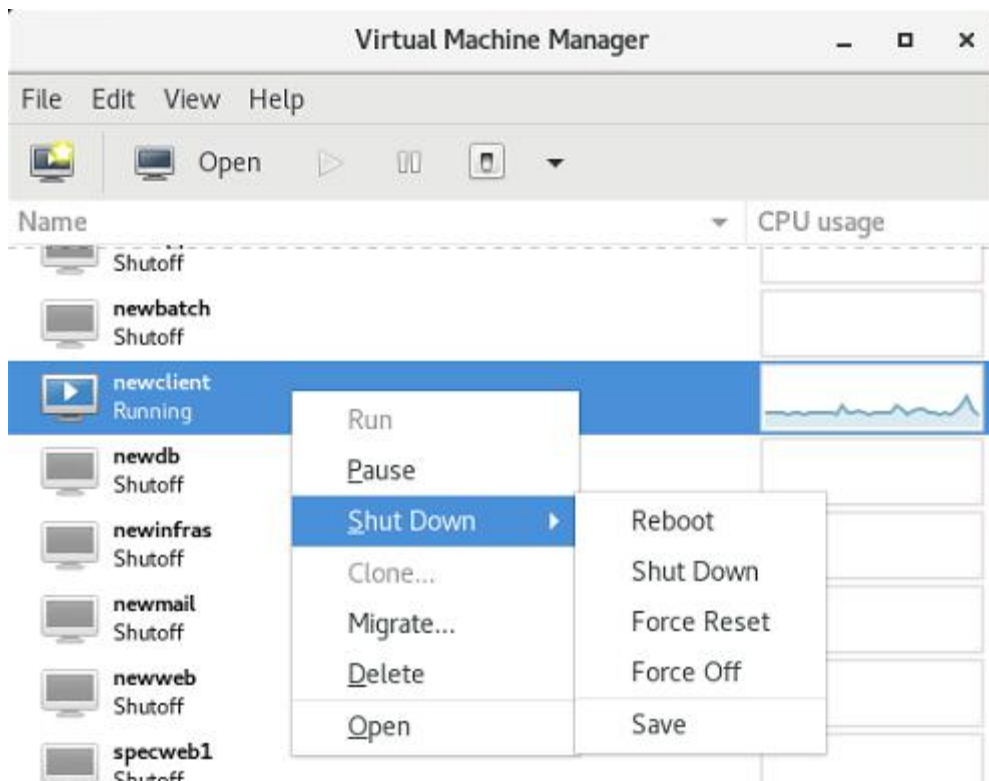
Virtual Machine Manager

File Edit View Help

Open

Name

CPU usage

Shutoff

newbatch
Shutoff

newclient
Running

newdb
Shutoff

newinfras
Shutoff

newmail
Shutoff

newweb
Shutoff

specweb1
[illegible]

Run
Pause
Shut Down
Clone...
Migrate...
Delete
Open

Reboot
Shut Down
Force Reset
Force Off
Save